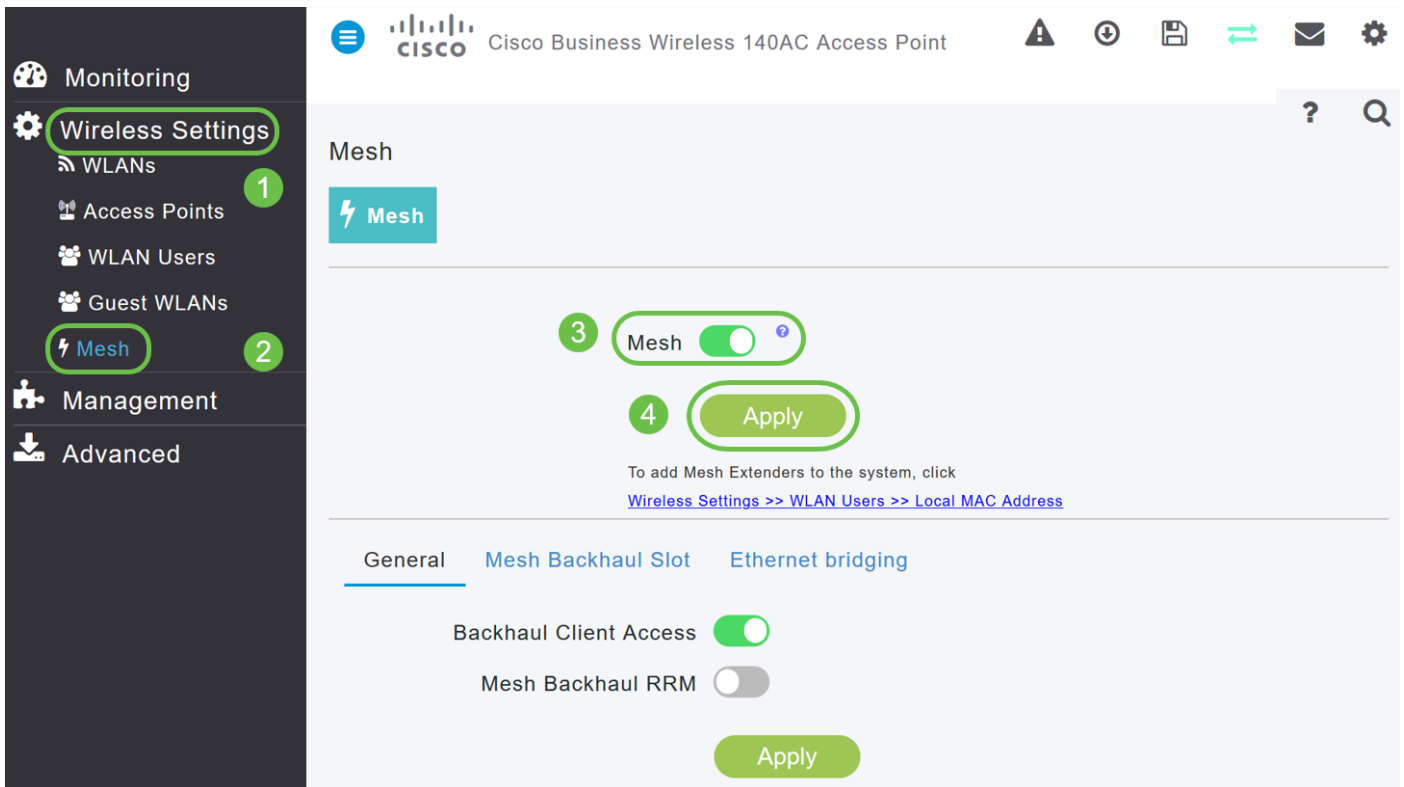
Monitoring
Wireless Settings
WLANs
1
Access Points
WLAN Users
Guest WLANs
Mesh
2
Management
Advanced

cisco Cisco Business Wireless 140AC Access Point

?

Mesh

Mesh

3
Mesh ?
4
Apply

To add Mesh Extenders to the system, click
Wireless Settings >> WLAN Users >> Local MAC Address

General Mesh Backhaul Slot Ethernet bridging

Backhaul Client Access
Mesh Backhaul RRM

Apply